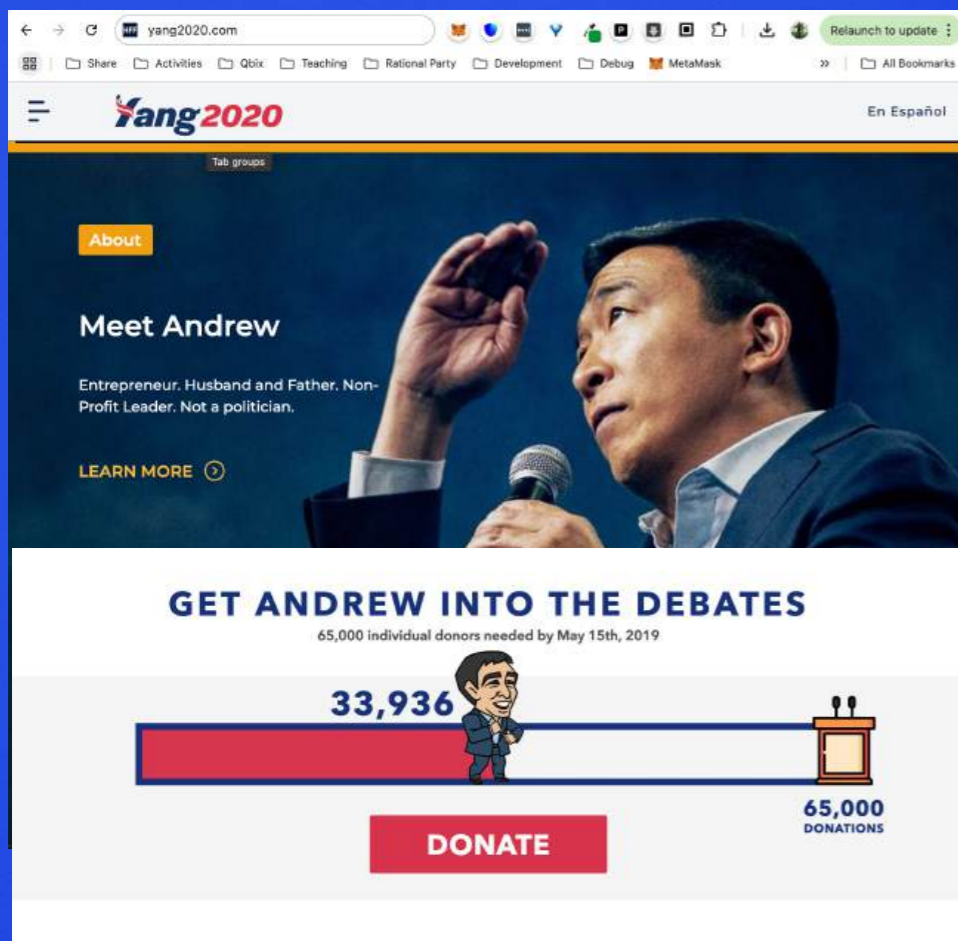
yang2020.com

Relaunch to update

Share Activities Qbix Teaching Rational Party Development Debug MetaMask » All Bookmarks

Yang2020

En Español

Tab groups

About

Meet Andrew

Entrepreneur. Husband and Father. Non-Profit Leader. Not a politician.

LEARN MORE

GET ANDREW INTO THE DEBATES

65,000 individual donors needed by May 15th, 2019

33,936

65,000
DONATIONS

DONATE